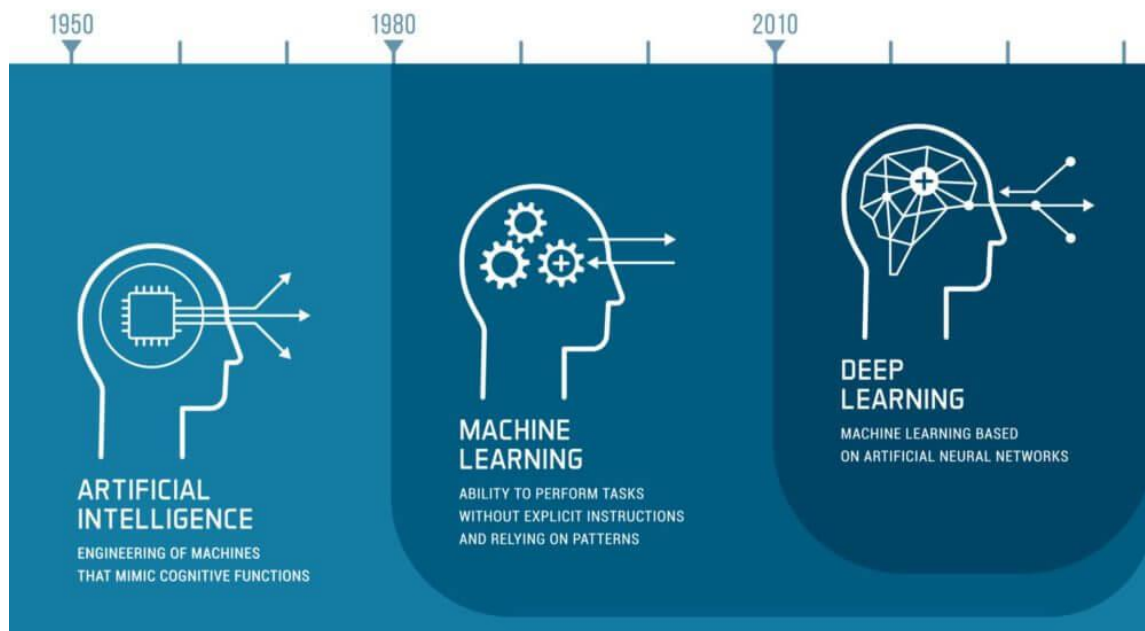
1950

1980

2010

ARTIFICIAL INTELLIGENCE

ENGINEERING OF MACHINES THAT MIMIC COGNITIVE FUNCTIONS

MACHINE LEARNING

ABILITY TO PERFORM TASKS WITHOUT EXPLICIT INSTRUCTIONS AND RELYING ON PATTERNS

DEEP LEARNING

MACHINE LEARNING BASED ON ARTIFICIAL NEURAL NETWORKS